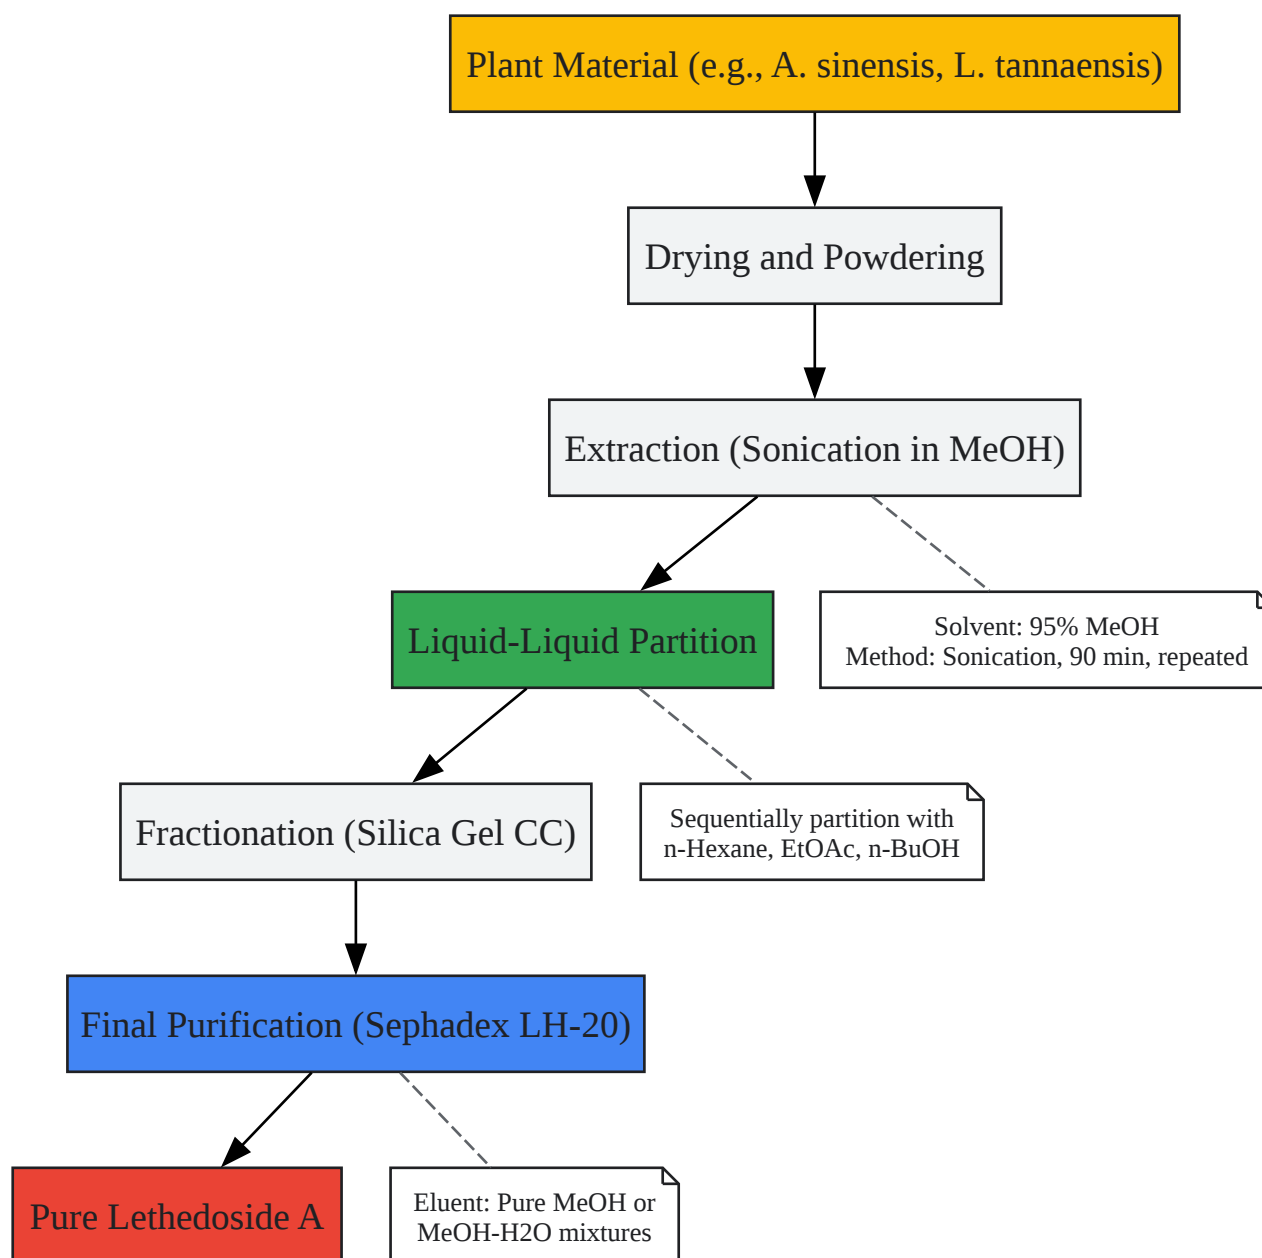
Plant Material (e.g., A. sinensis, L. tannaensis)

Drying and Powdering

Extraction (Sonication in MeOH)

Liquid-Liquid Partition

Solvent: 95% MeOH
Method: Sonication, 90 min, repeated

Fractionation (Silica Gel CC)

Sequentially partition with n-Hexane, EtOAc, n-BuOH

Final Purification (Sephadex LH-20)

Pure Lethedoside A

Eluent: Pure MeOH or MeOH-H2O mixtures